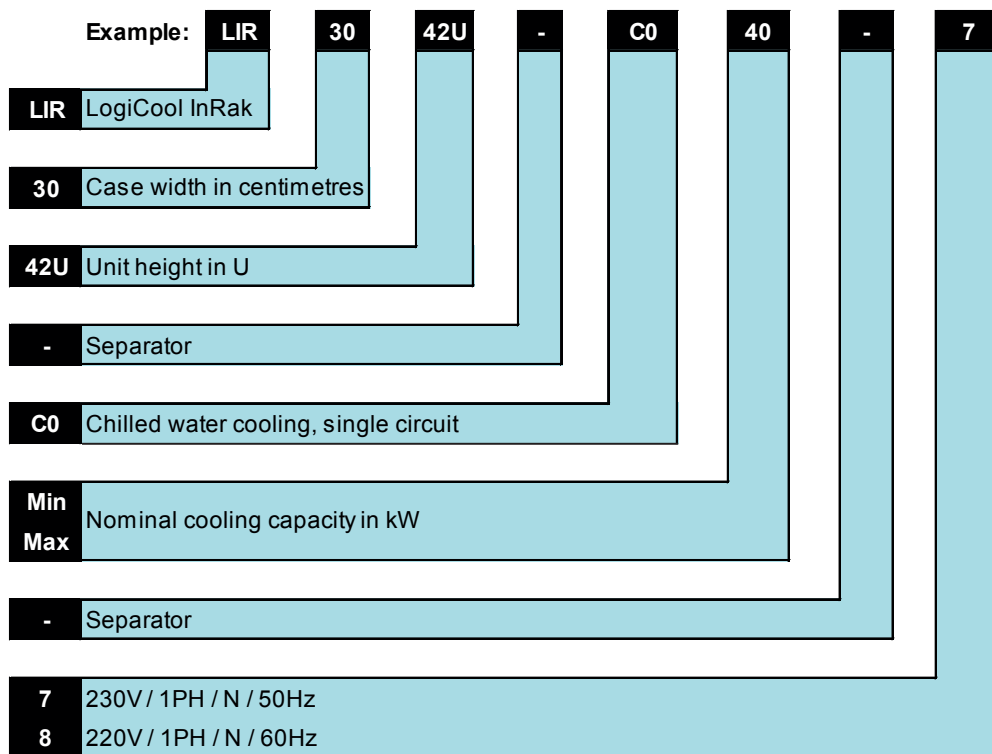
Example: LIR 30 42U - C0 40 - 7

LIR LogiCool InRak

30 Case width in centimetres

42U Unit height in U

- Separator

C0 Chilled water cooling, single circuit

Min Max Nominal cooling capacity in kW

- Separator

7 230V / 1PH / N / 50Hz
8 220V / 1PH / N / 60Hz